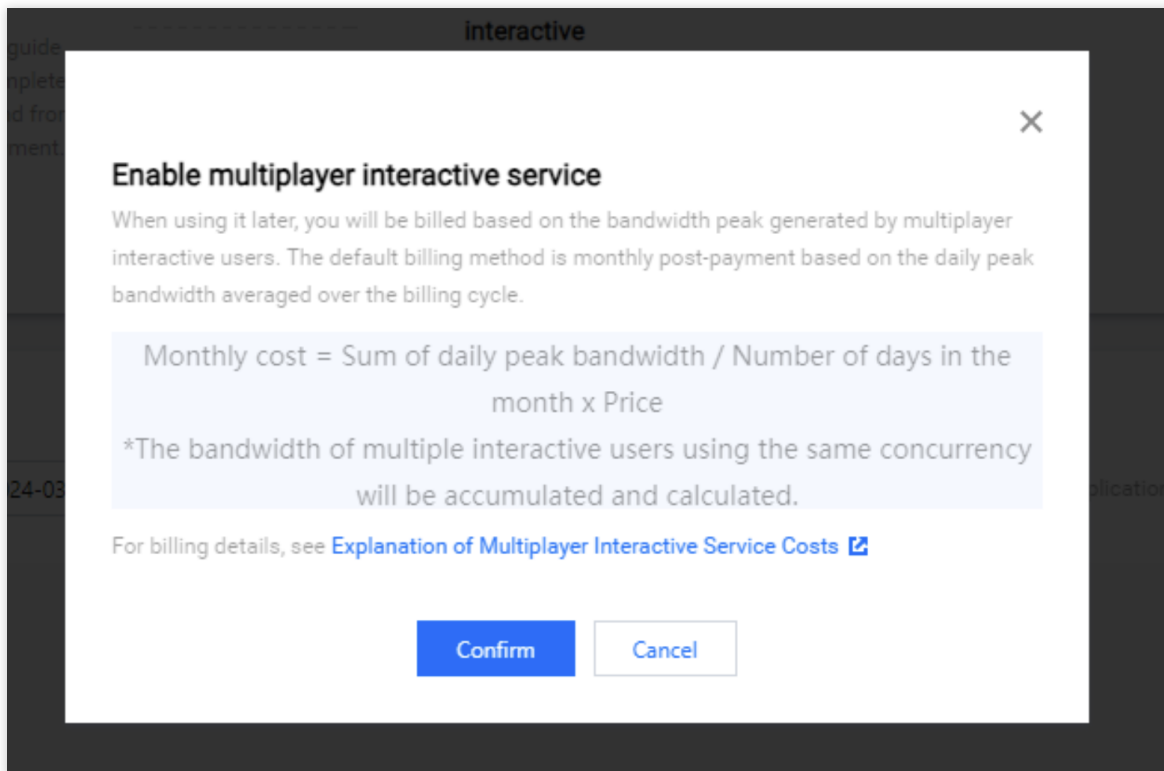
interactive

guide
nplete
d fror
ment.

24-03

plication

×

Enable multiplayer interactive service

When using it later, you will be billed based on the bandwidth peak generated by multiplayer interactive users. The default billing method is monthly post-payment based on the daily peak bandwidth averaged over the billing cycle.

Monthly cost = Sum of daily peak bandwidth / Number of days in the month x Price
*The bandwidth of multiple interactive users using the same concurrency will be accumulated and calculated.

For billing details, see Explanation of Multiplayer Interactive Service Costs

Confirm

Cancel